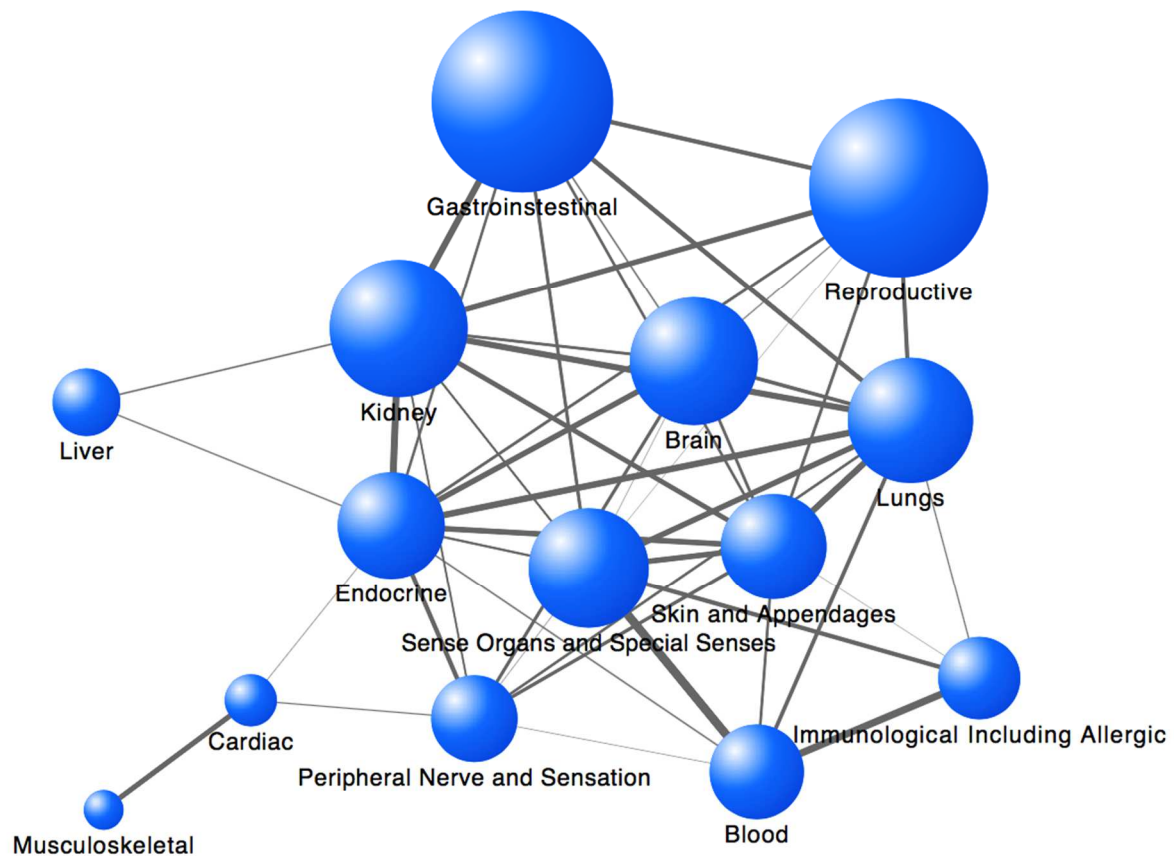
Gastroinstestinal
Reproductive
Kidney
Brain
Liver
Lungs
Endocrine
Skin and Appendages
Sense Organs and Special Senses
Cardiac
Immunological Including Allergic
Peripheral Nerve and Sensation
Blood
Musculoskeletal